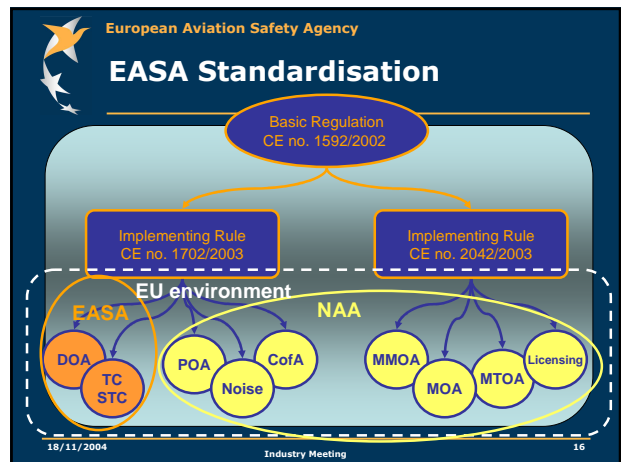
European Aviation Safety Agency

EASA Standardisation

Basic Regulation
CE no. 1592/2002

Implementing Rule
CE no. 1702/2003

Implementing Rule
CE no. 2042/2003

EU environment

EASA

NAA

DOA

TC
STC

POA

Noise

CofA

MMOA

MOA

MTOA

Licensing

18/11/2004

Industry Meeting

16